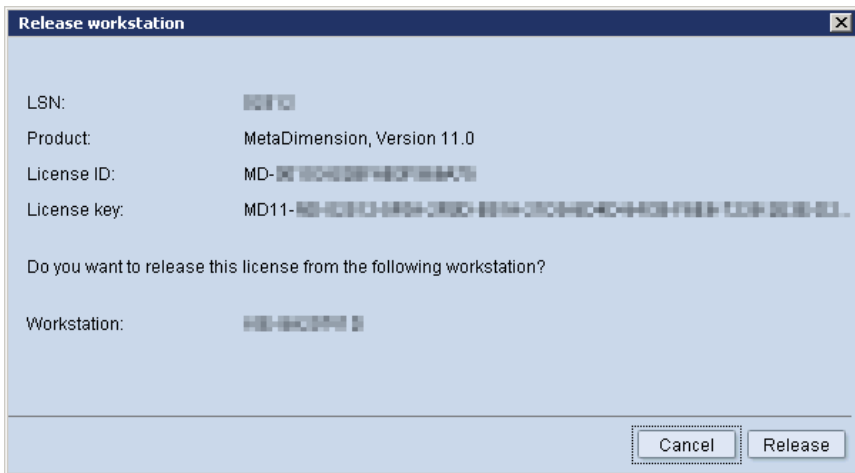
Release workstation

LSN: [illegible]

Product: MetaDimension, Version 11.0

License ID: MD-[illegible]

License key: MD11-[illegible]

Do you want to release this license from the following workstation?

Workstation: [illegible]

Cancel Release